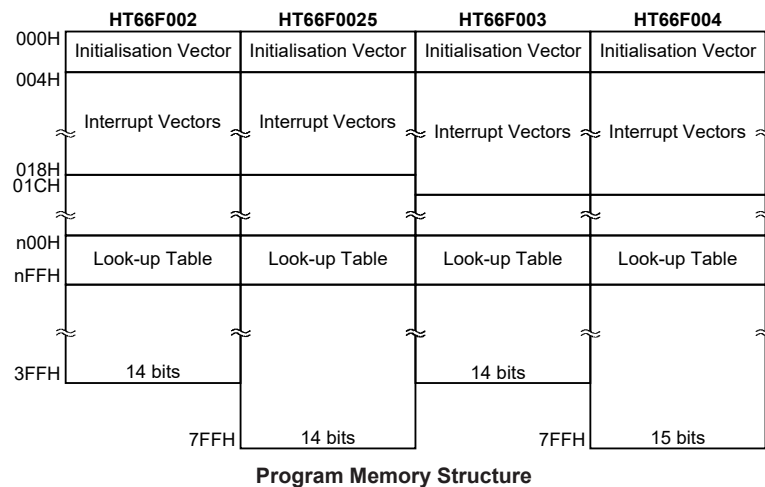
HT66F002 HT66F0025 HT66F003 HT66F004

000H Initialisation Vector Initialisation Vector Initialisation Vector Initialisation Vector

004H

Interrupt Vectors Interrupt Vectors Interrupt Vectors Interrupt Vectors

018H
01CH

n00H Look-up Table Look-up Table Look-up Table Look-up Table
nFFH

3FFH 14 bits 14 bits

7FFH 14 bits 7FFH 15 bits

Program Memory Structure